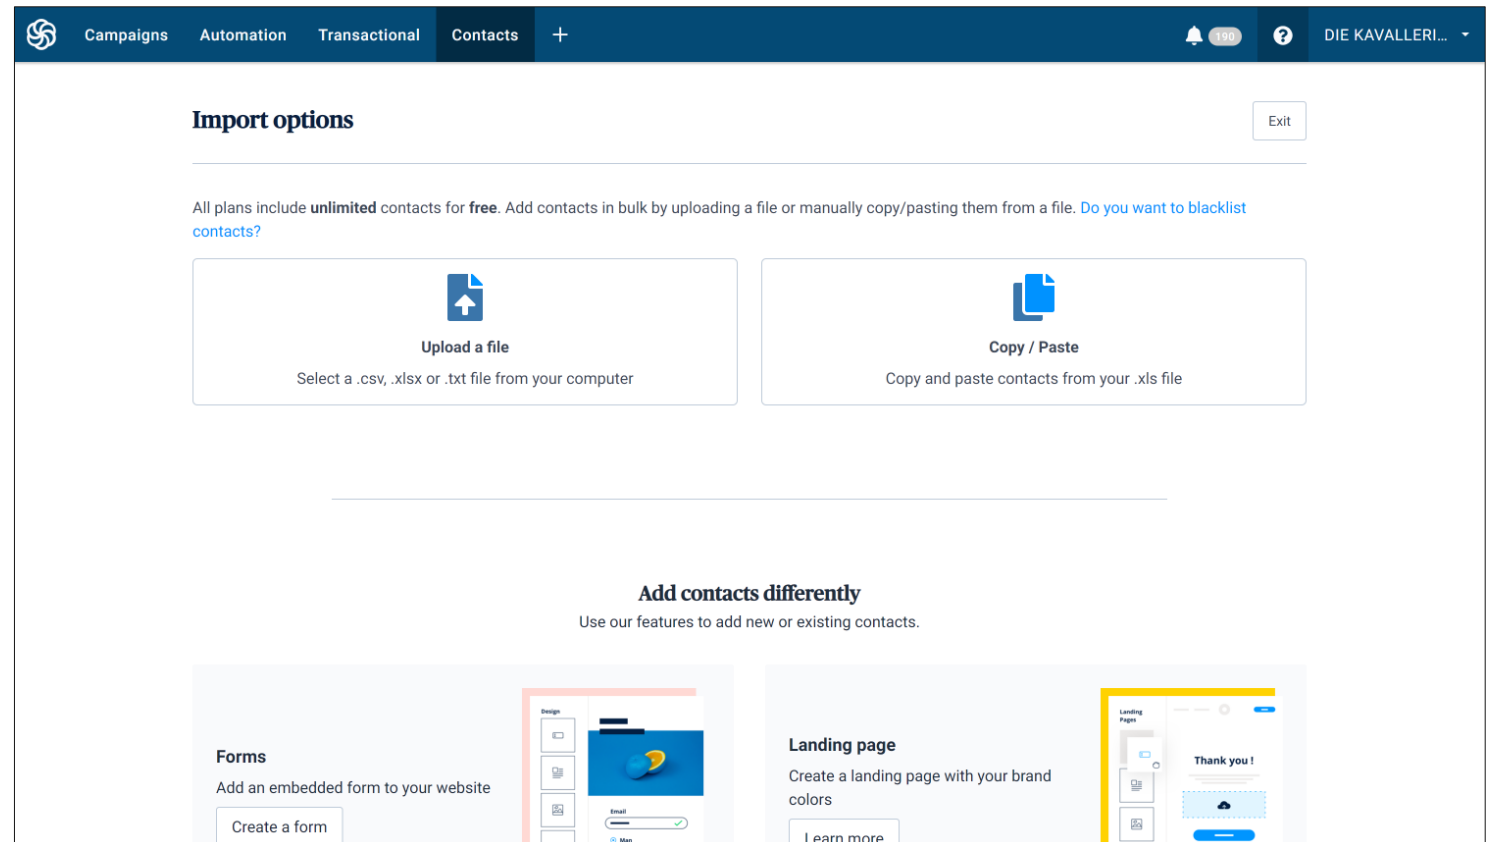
Campaigns Automation Transactional Contacts +

190

DIE KAVALLERI...

Import options

Exit

All plans include **unlimited** contacts for **free**. Add contacts in bulk by uploading a file or manually copy/pasting them from a file. Do you want to blacklist contacts?

Upload a file

Select a .csv, .xlsx or .txt file from your computer

Copy / Paste

Copy and paste contacts from your .xls file

Add contacts differently

Use our features to add new or existing contacts.

Forms

Add an embedded form to your website

Create a form

Design

Email

Landing page

Create a landing page with your brand colors

Learn more

Landing Pages

Thank you !